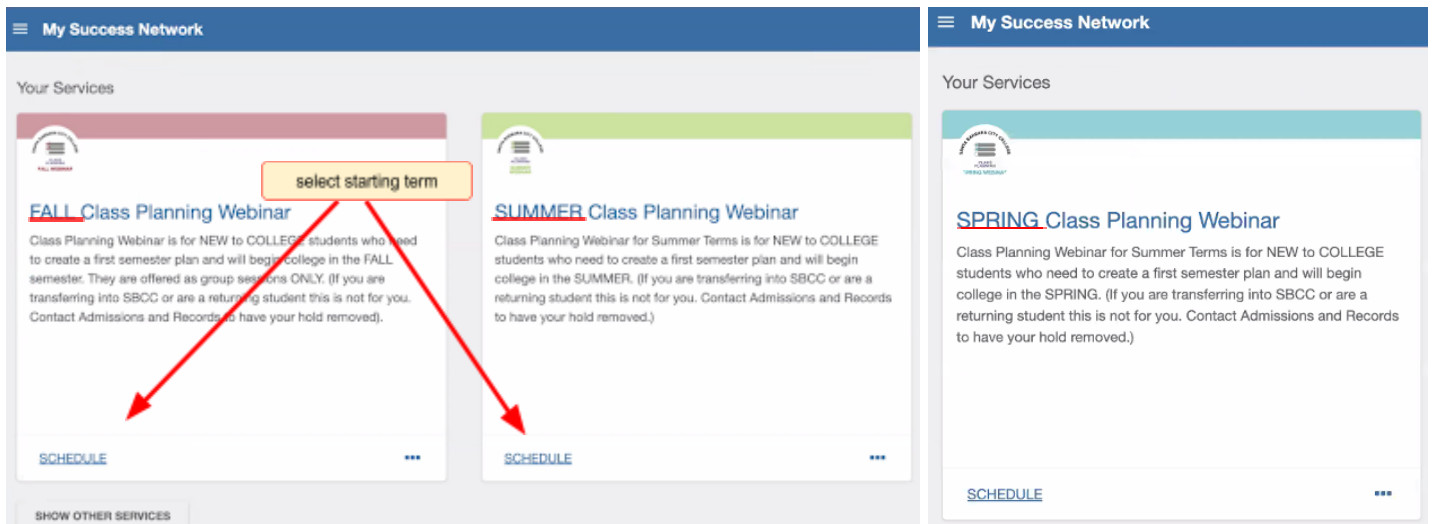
My Success Network

Your Services

FALL WEBINAR

select starting term

FALL Class Planning Webinar

Class Planning Webinar is for NEW to COLLEGE students who need to create a first semester plan and will begin college in the FALL semester. They are offered as group sessions ONLY. (If you are transferring into SBCC or are a returning student this is not for you. Contact Admissions and Records to have your hold removed).

SCHEDULE

•••

SUMMER Class Planning Webinar

Class Planning Webinar for Summer Terms is for NEW to COLLEGE students who need to create a first semester plan and will begin college in the SUMMER. (If you are transferring into SBCC or are a returning student this is not for you. Contact Admissions and Records to have your hold removed.)

SCHEDULE

•••

SHOW OTHER SERVICES

My Success Network

Your Services

SANTA BARBARA CITY COLLEGE

CLASS PLANNING

SPRING WEBINAR

SPRING Class Planning Webinar

Class Planning Webinar for Summer Terms is for NEW to COLLEGE students who need to create a first semester plan and will begin college in the SPRING. (If you are transferring into SBCC or are a returning student this is not for you. Contact Admissions and Records to have your hold removed.)

SCHEDULE

•••